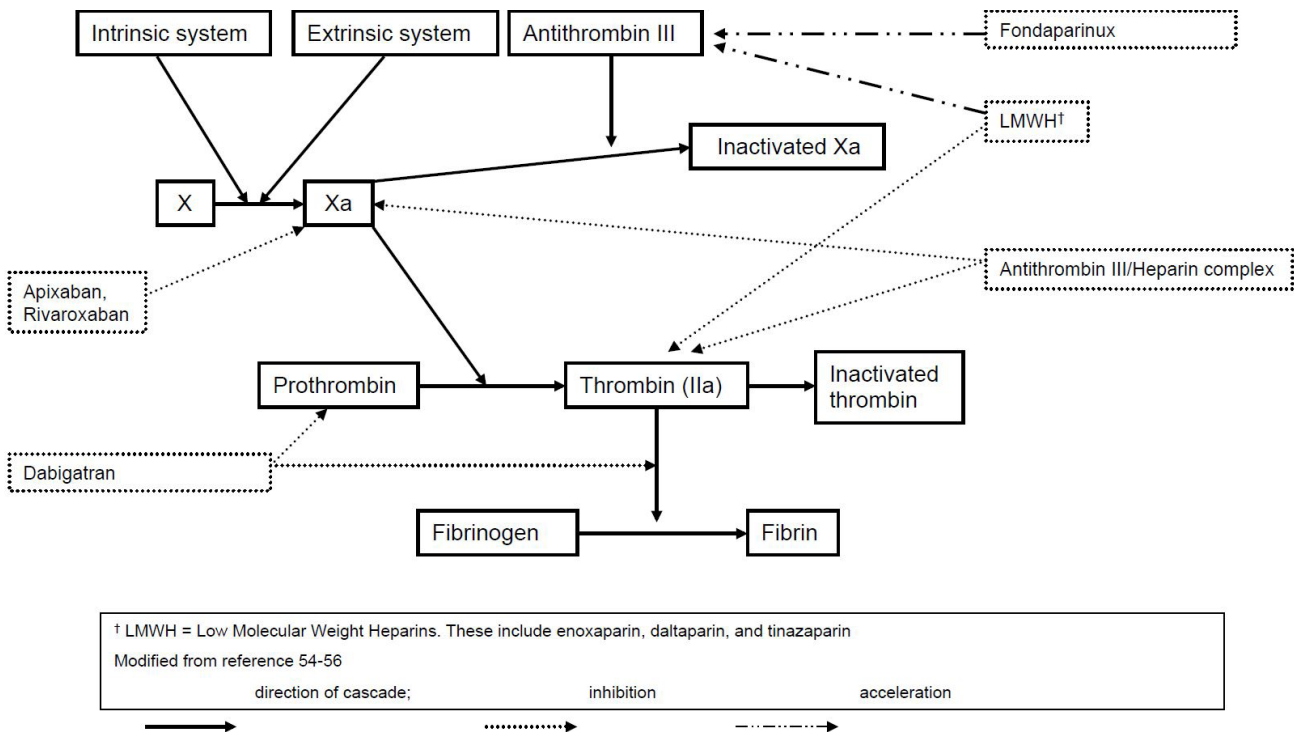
Intrinsic system

Extrinsic system

Antithrombin III

Fondaparinux

LMWH†

Inactivated Xa

X

Xa

Apixaban, Rivaroxaban

Antithrombin III/Heparin complex

Prothrombin

Thrombin (IIa)

Inactivated thrombin

Dabigatran

Fibrinogen

Fibrin

† LMWH = Low Molecular Weight Heparins. These include enoxaparin, daltaparin, and tinazaparin

Modified from reference 54-56

direction of cascade; inhibition acceleration